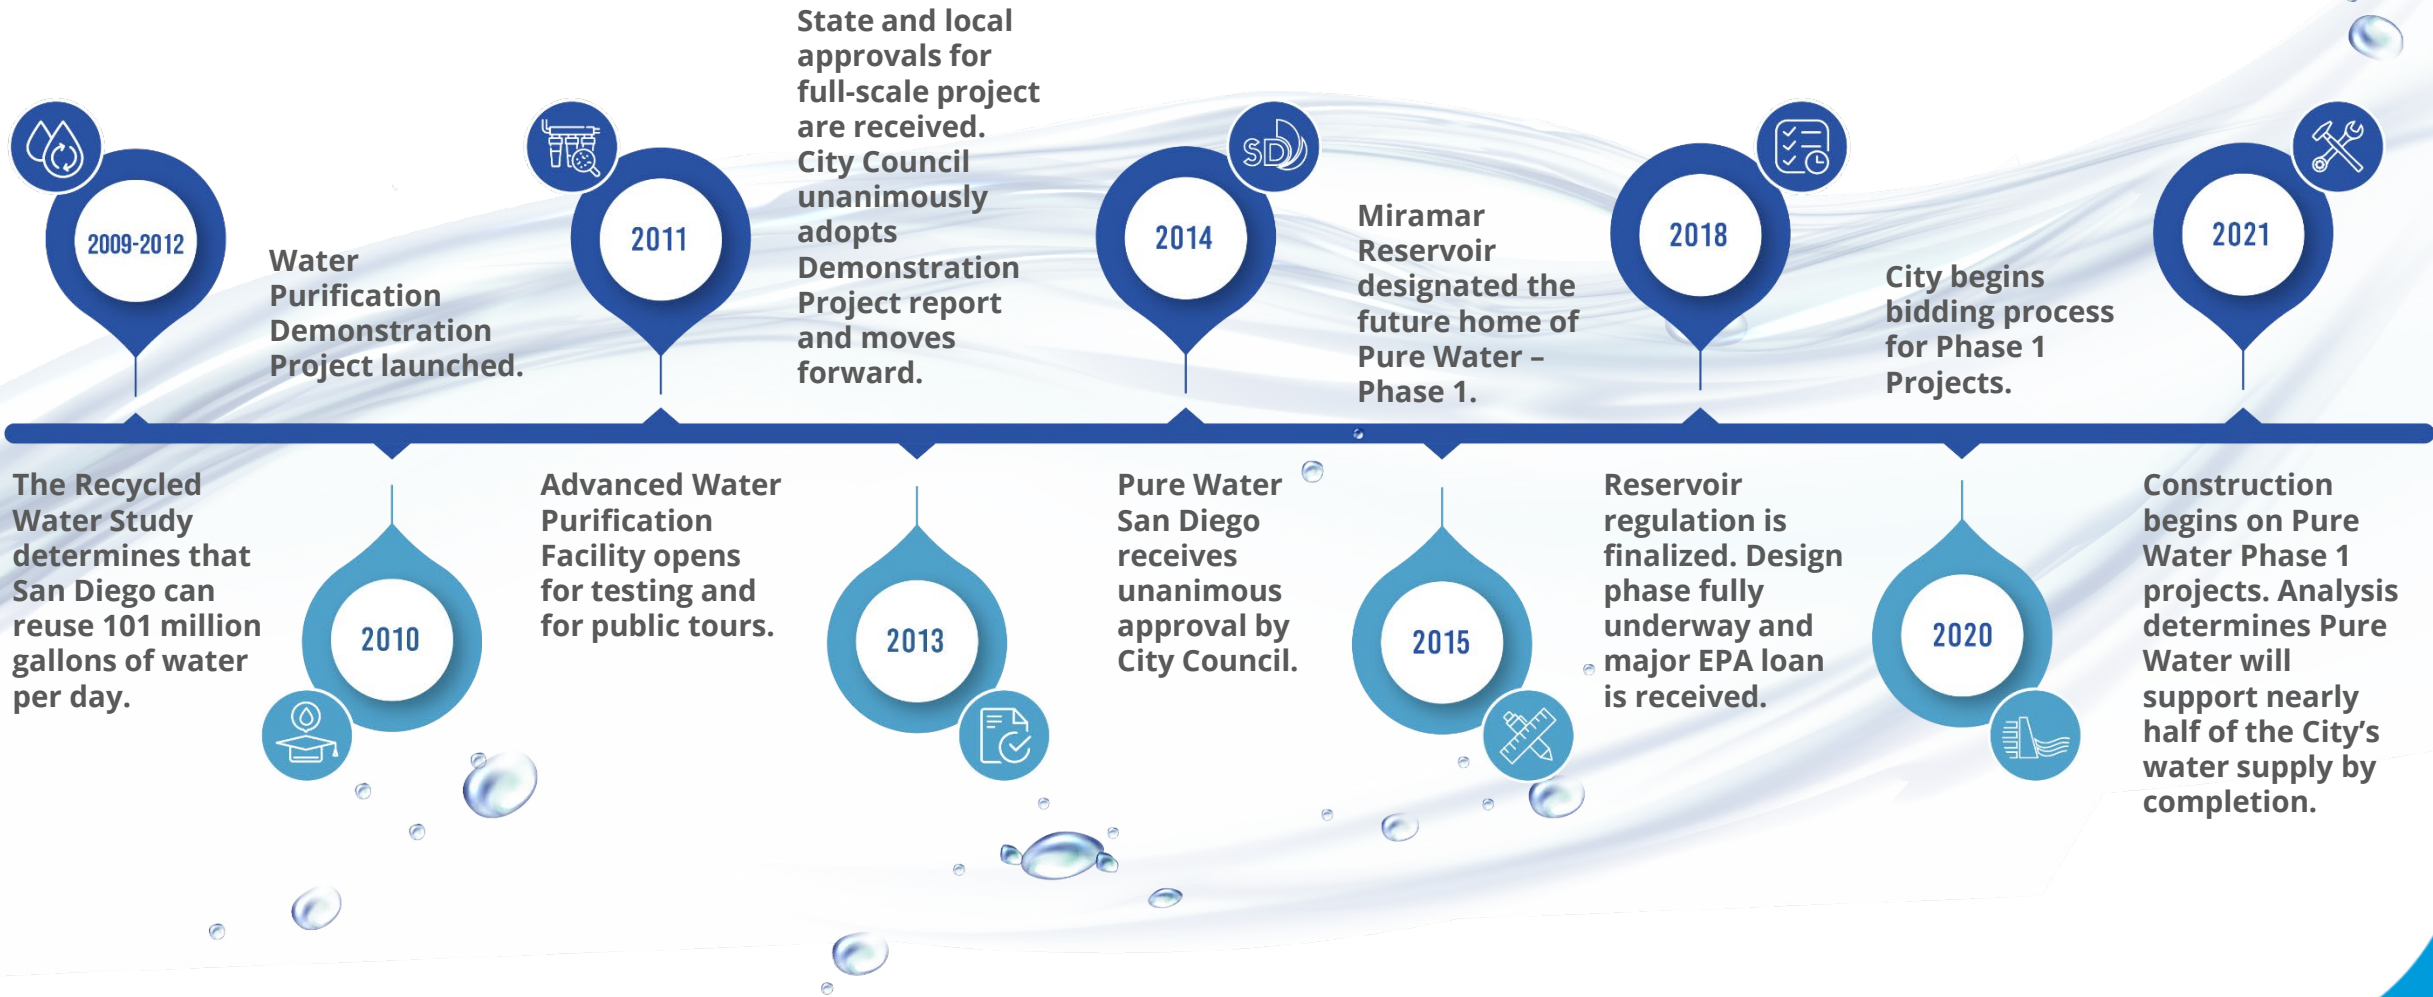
2009-2012

The Recycled Water Study determines that San Diego can reuse 101 million gallons of water per day.

2010

Water Purification Demonstration Project launched.

2011

Advanced Water Purification Facility opens for testing and for public tours.

2013

State and local approvals for full-scale project are received. City Council unanimously adopts Demonstration Project report and moves forward.

2014

SD

Pure Water San Diego receives unanimous approval by City Council.

2015

Miramar Reservoir designated the future home of Pure Water – Phase 1.

2018

Reservoir regulation is finalized. Design phase fully underway and major EPA loan is received.

2020

City begins bidding process for Phase 1 Projects.

2021

Construction begins on Pure Water Phase 1 projects. Analysis determines Pure Water will support nearly half of the City's water supply by completion.